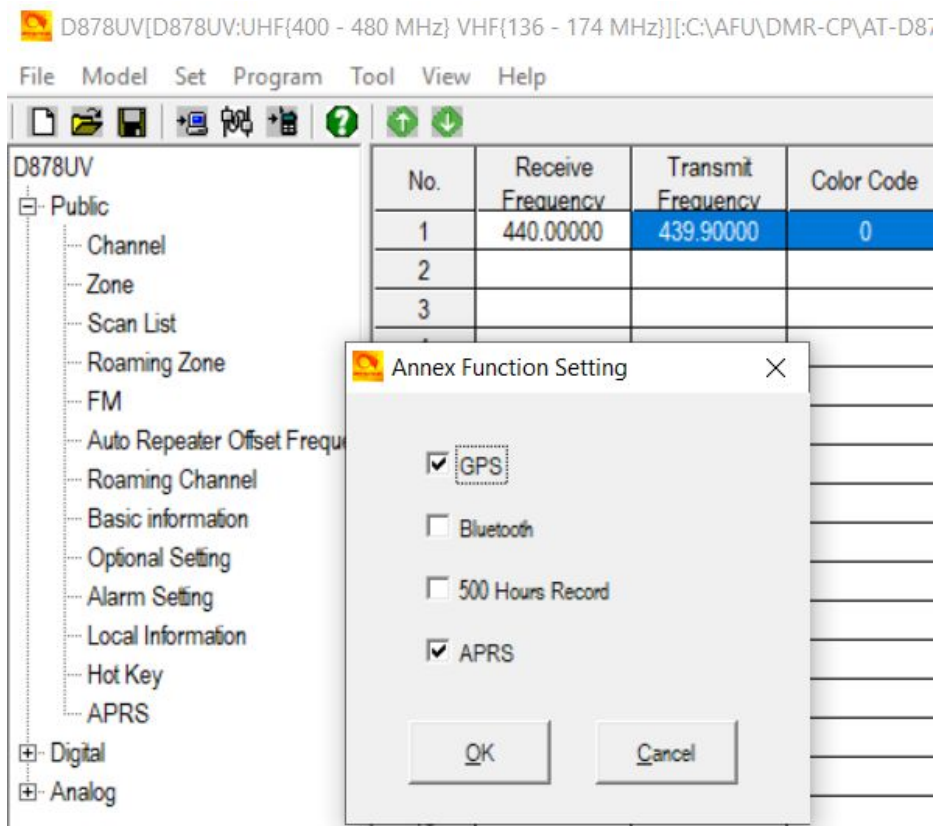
D878UV[D878UV:UHF{400 - 480 MHz} VHF{136 - 174 MHz}][:C:\AFU\DMR-CP\AT-D87

File Model Set Program Tool View Help

D878UV
Public
Channel
Zone
Scan List
Roaming Zone
FM
Auto Repeater Offset Freque
Roaming Channel
Basic information
Optional Setting
Alarm Setting
Local Information
Hot Key
APRS
Digital
Analog

| No. | Receive Frequency | Transmit Frequency | Color Code |
|---|---|---|---|
| 1 | 440.00000 | 439.90000 | 0 |
| 2 | | | |
| 3 | | | |

Annex Function Setting

GPS

Bluetooth

500 Hours Record

APRS

OK

Cancel